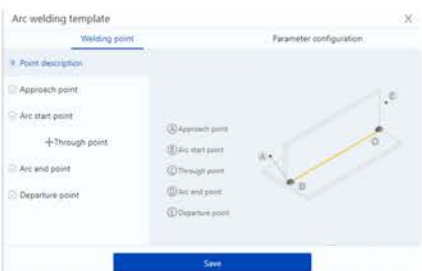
Arc welding template
×
Welding point
Parameter configuration
Point description
Approach point
Arc start point
+Through point
Arc end point
Departure point
Ⓐ Approach point
Ⓑ Arc start point
Ⓒ Through point
Ⓓ Arc end point
Ⓔ Departure point
A
B
C
D
E
Save